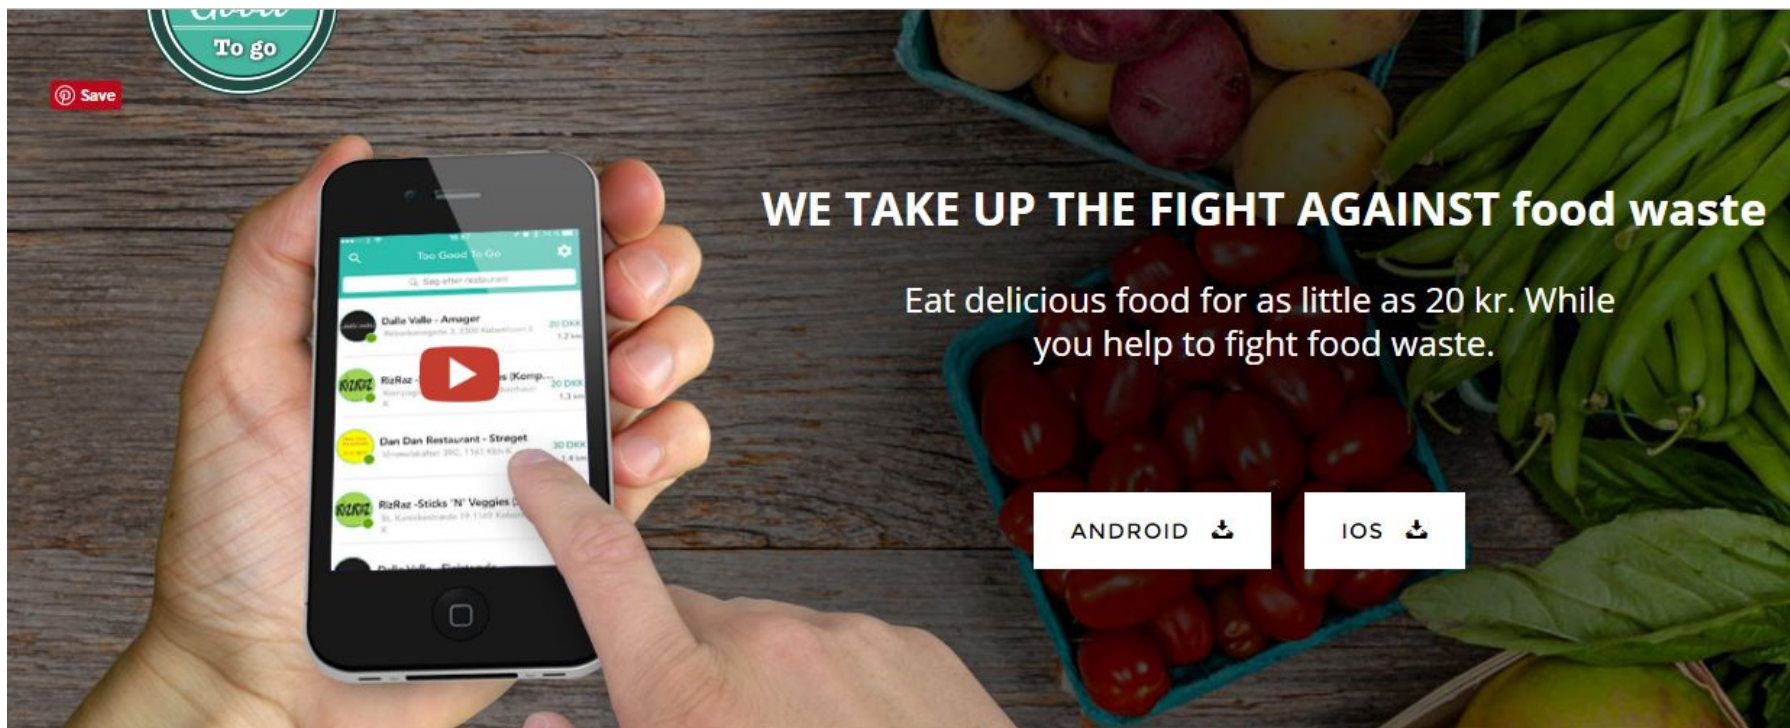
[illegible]
To go

Save

Too Good To Go
Søg efter restaurant
Dalle Valle - Amager
20 DKK
RizRaz - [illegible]s (Komp...
20 DKK
Dan Dan Restaurant - Strøget
30 DKK
RizRaz -Sticks 'N' Veggies
Dalle Valle - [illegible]

WE TAKE UP THE FIGHT AGAINST food waste

Eat delicious food for as little as 20 kr. While you help to fight food waste.

ANDROID

IOS